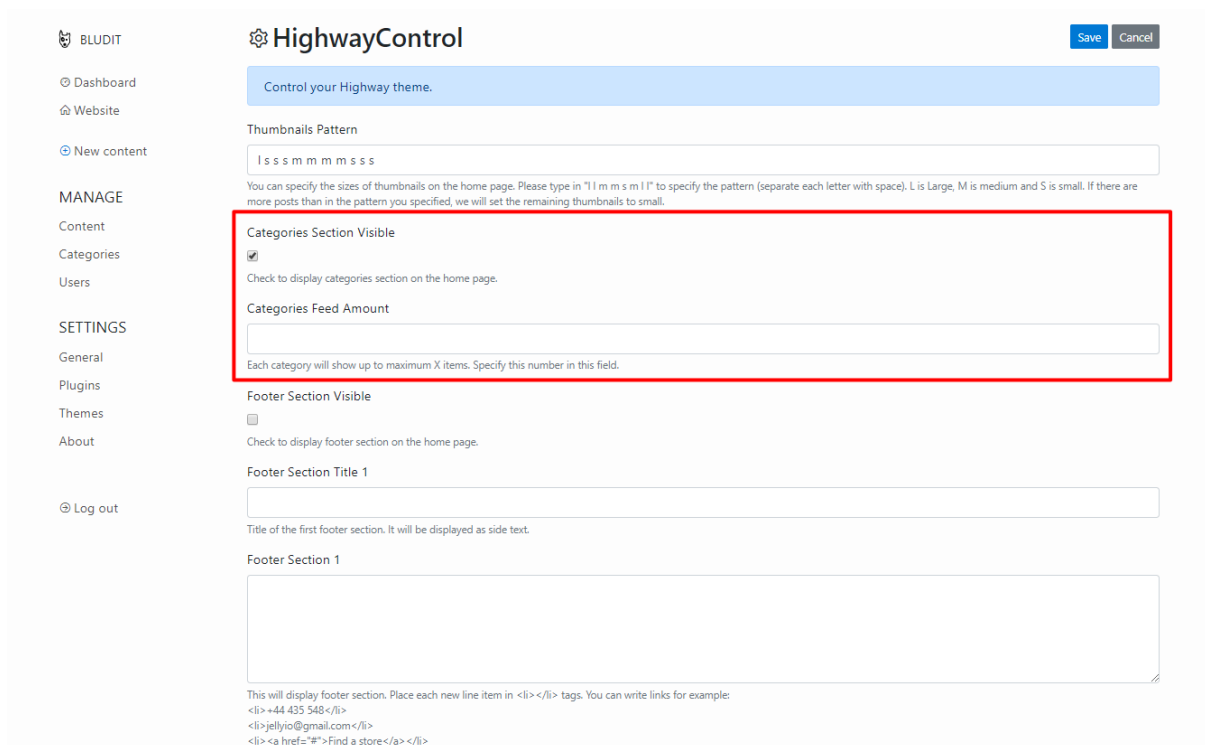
BLUDIT

Dashboard
Website

New content

MANAGE
Content
Categories
Users

SETTINGS
General
Plugins
Themes
About

Log out

HighwayControl

Save Cancel

Control your Highway theme.

Thumbnails Pattern

l s s s m m m m s s s

You can specify the sizes of thumbnails on the home page. Please type in "l l m m s m l l" to specify the pattern (separate each letter with space). L is Large, M is medium and S is small. If there are more posts than in the pattern you specified, we will set the remaining thumbnails to small.

Categories Section Visible

Check to display categories section on the home page.

Categories Feed Amount

Each category will show up to maximum X items. Specify this number in this field.

Footer Section Visible

Check to display footer section on the home page.

Footer Section Title 1

Title of the first footer section. It will be displayed as side text.

Footer Section 1

This will display footer section. Place each new line item in <li></li> tags. You can write links for example:
<li>+44 435 548</li>
<li>jellyio@gmail.com</li>
<li><a href="#">Find a store</a></li>